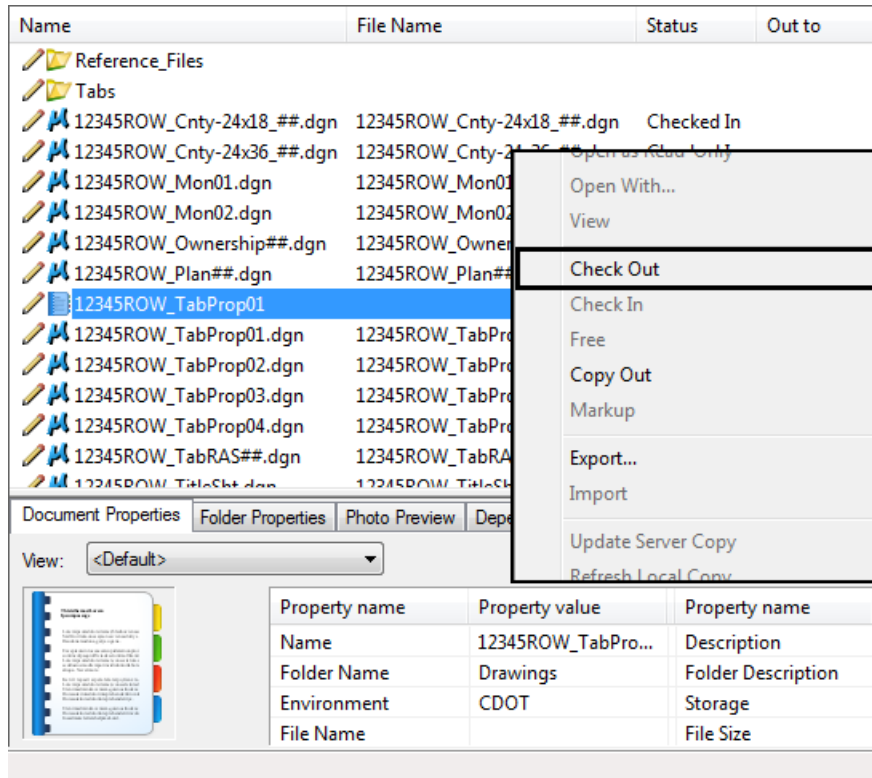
| Name | File Name | Status | Out to |
|---|---|---|---|
| Reference_Files | | | |
| Tabs | | | |
| 12345ROW_Cnty-24x18_##.dgn | 12345ROW_Cnty-24x18_##.dgn | Checked In | |
| 12345ROW_Cnty-24x36_##.dgn | 12345ROW_Cnty-2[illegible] | | |
| 12345ROW_Mon01.dgn | 12345ROW_Mon01 | | |
| 12345ROW_Mon02.dgn | 12345ROW_Mon02 | | |
| 12345ROW_Ownership##.dgn | 12345ROW_Owner | | |
| 12345ROW_Plan##.dgn | 12345ROW_Plan## | | |
| 12345ROW_TabProp01 | | | |
| 12345ROW_TabProp01.dgn | 12345ROW_TabPro | | |
| 12345ROW_TabProp02.dgn | 12345ROW_TabPro | | |
| 12345ROW_TabProp03.dgn | 12345ROW_TabPro | | |
| 12345ROW_TabProp04.dgn | 12345ROW_TabPro | | |
| 12345ROW_TabRAS##.dgn | 12345ROW_TabRA | | |
| 12345ROW_TitleSht.dgn | 12345ROW_TitleSh | | |

Open as Read-Only
Open With...
View
Check Out
Check In
Free
Copy Out
Markup
Export...
Import
Update Server Copy
Refresh Local Copy

Document Properties | Folder Properties | Photo Preview | Depe

View: <Default>

| Property name | Property value | Property name |
|---|---|---|
| Name | 12345ROW_TabPro... | Description |
| Folder Name | Drawings | Folder Description |
| Environment | CDOT | Storage |
| File Name | | File Size |